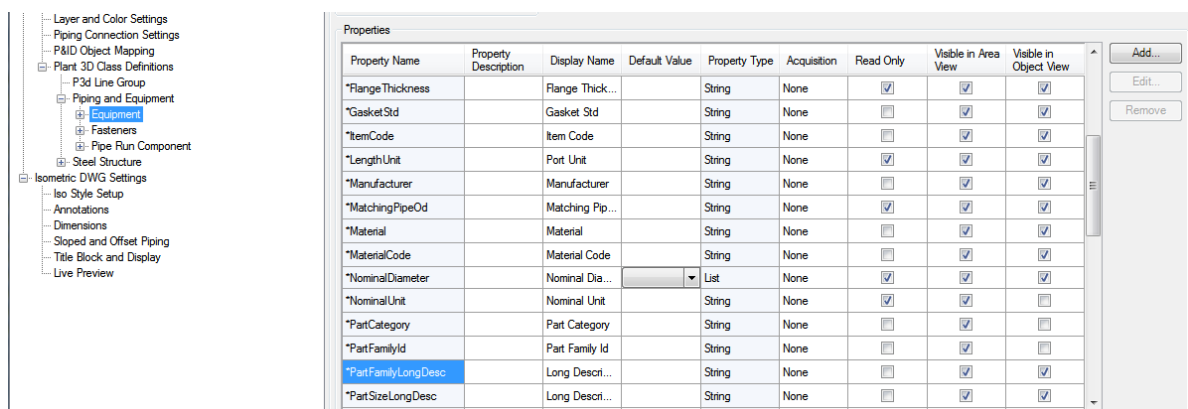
Layer and Color Settings
Piping Connection Settings
P&ID Object Mapping
Plant 3D Class Definitions
P3d Line Group
Piping and Equipment
Equipment
Fasteners
Pipe Run Component
Steel Structure
Isometric DWG Settings
Iso Style Setup
Annotations
Dimensions
Sloped and Offset Piping
Title Block and Display
Live Preview

Properties

| Property Name | Property Description | Display Name | Default Value | Property Type | Acquisition | Read Only | Visible in Area View | Visible in Object View |
|---|---|---|---|---|---|---|---|---|
| *FlangeThickness | | Flange Thick... | | String | None | ☑ | ☑ | ☑ |
| *GasketStd | | Gasket Std | | String | None | ☑ | ☑ | ☑ |
| *ItemCode | | Item Code | | String | None | ☐ | ☑ | ☑ |
| *LengthUnit | | Port Unit | | String | None | ☑ | ☑ | ☑ |
| *Manufacturer | | Manufacturer | | String | None | ☐ | ☑ | ☑ |
| *MatchingPipeOd | | Matching Pip... | | String | None | ☑ | ☑ | ☑ |
| *Material | | Material | | String | None | ☐ | ☑ | ☑ |
| *MaterialCode | | Material Code | | String | None | ☐ | ☑ | ☑ |
| *NominalDiameter | | Nominal Dia... | | List | None | ☑ | ☑ | ☑ |
| *NominalUnit | | Nominal Unit | | String | None | ☑ | ☑ | ☐ |
| *PartCategory | | Part Category | | String | None | ☐ | ☑ | ☐ |
| *PartFamilyId | | Part Family Id | | String | None | ☐ | ☑ | ☐ |
| *PartFamilyLongDesc | | Long Descri... | | String | None | ☐ | ☑ | ☑ |
| *PartSizeLongDesc | | Long Descri... | | String | None | ☐ | ☑ | ☑ |

Add...
Edit...
Remove